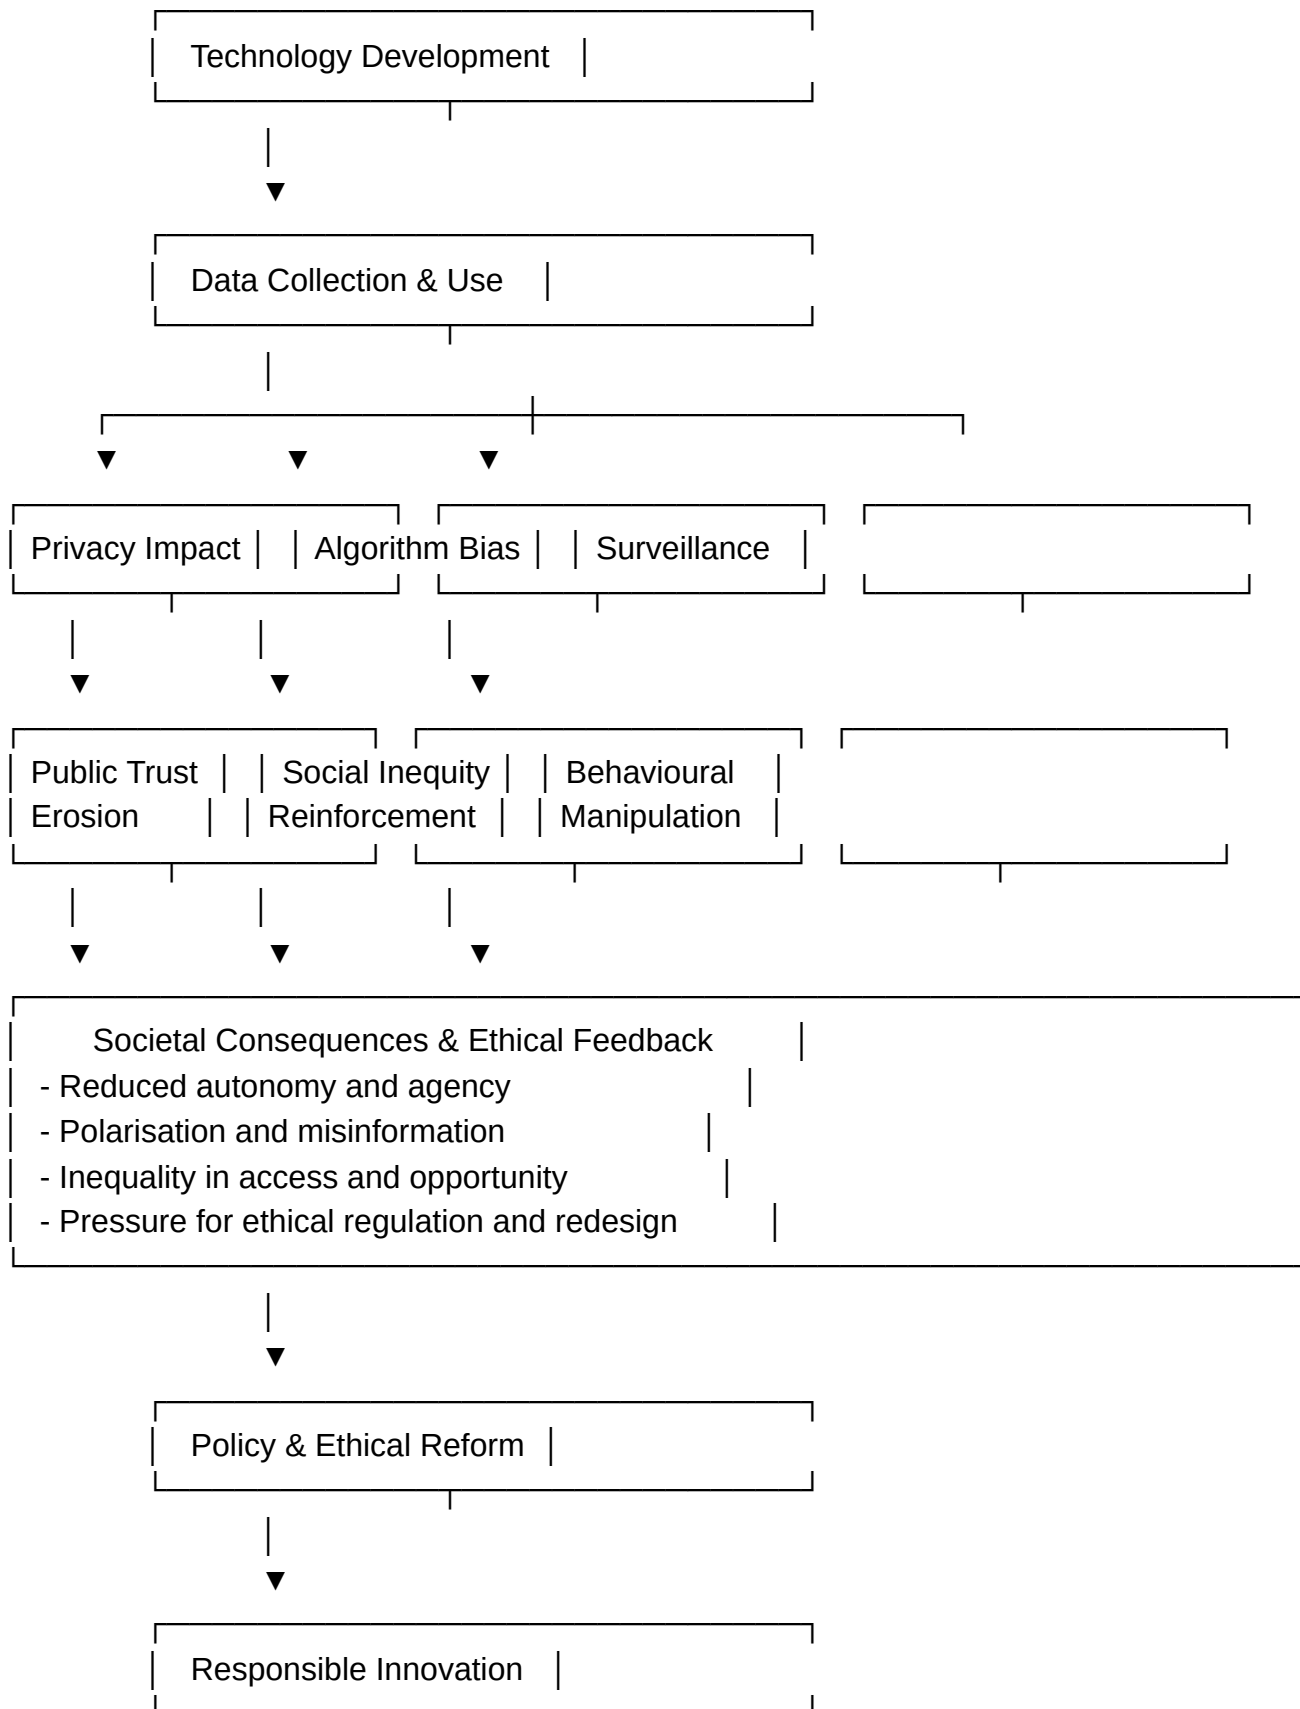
Technology Development

Data Collection & Use

Privacy Impact

Algorithm Bias

Surveillance

Public Trust Erosion

Social Inequity Reinforcement

Behavioural Manipulation

Societal Consequences & Ethical Feedback
- Reduced autonomy and agency
- Polarisation and misinformation
- Inequality in access and opportunity
- Pressure for ethical regulation and redesign

Policy & Ethical Reform

Responsible Innovation